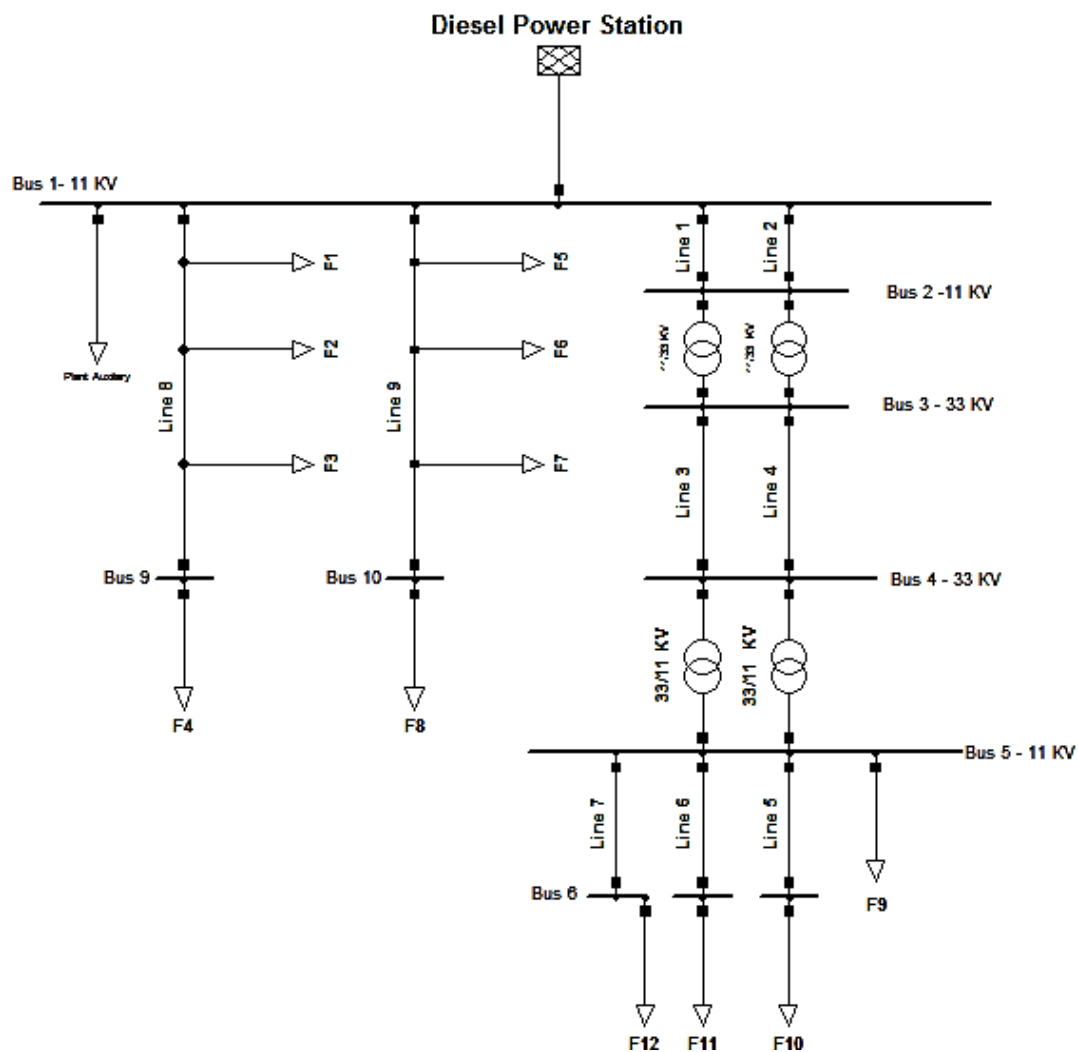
Diesel Power Station

Bus 1- 11 KV

Plant Auxiliary

Line 8

F1

F2

F3

Bus 9

F4

Line 9

F5

F6

F7

Bus 10

F8

Line 1

Line 2

Bus 2 -11 KV

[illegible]/33 KV

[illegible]/33 KV

Bus 3 - 33 KV

Line 3

Line 4

Bus 4 - 33 KV

33/11 KV

33/11 KV

Bus 5 - 11 KV

Line 7

Line 6

Line 5

Bus 6

F9

F12

F11

F10